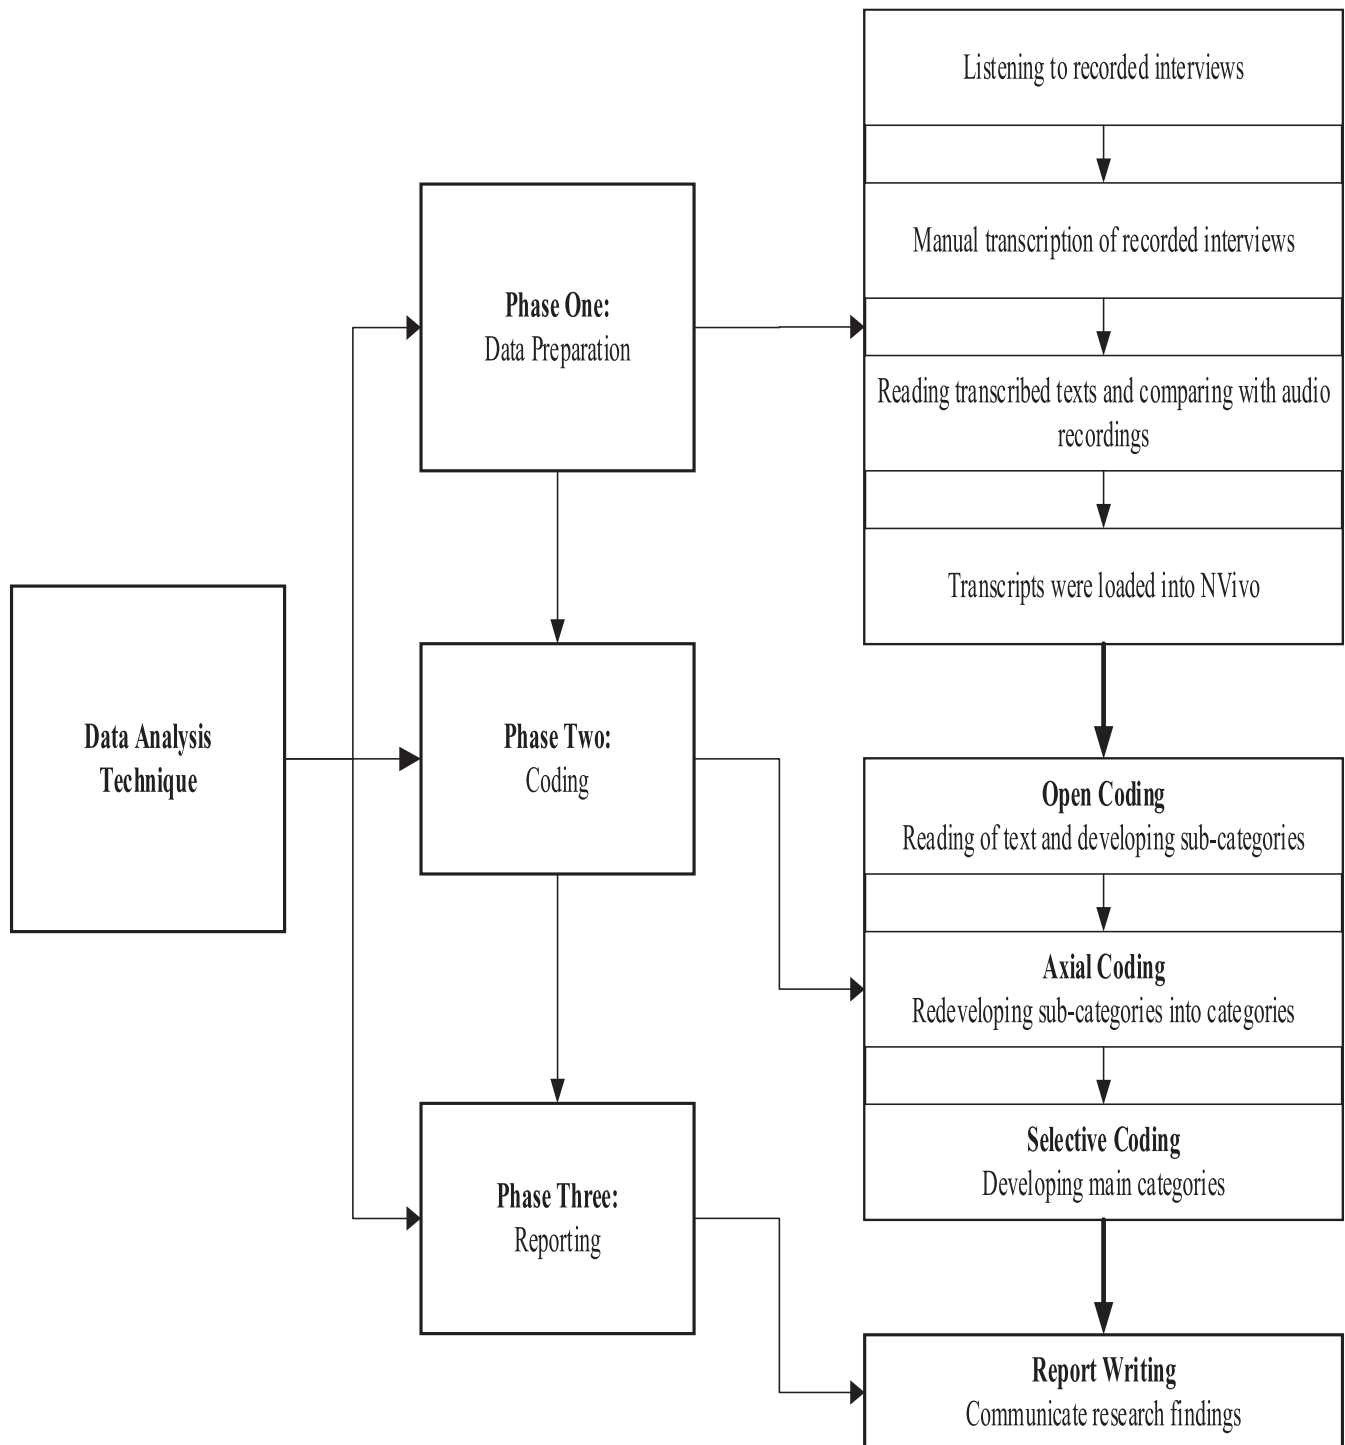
Data Analysis Technique

Phase One:
Data Preparation

Phase Two:
Coding

Phase Three:
Reporting

Listening to recorded interviews

Manual transcription of recorded interviews

Reading transcribed texts and comparing with audio recordings

Transcripts were loaded into NVivo

Open Coding
Reading of text and developing sub-categories

Axial Coding
Redeveloping sub-categories into categories

Selective Coding
Developing main categories

Report Writing
Communicate research findings